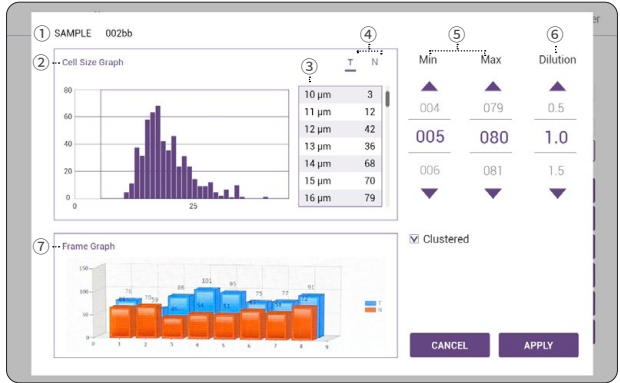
① SAMPLE 002bb

② Cell Size Graph

80
60
40
20
0
0
25

③

| | |
|---|---|
| 10 µm | 3 |
| 11 µm | 12 |
| 12 µm | 42 |
| 13 µm | 36 |
| 14 µm | 68 |
| 15 µm | 70 |
| 16 µm | 79 |

④ T N

⑤ Min Max

⑥ Dilution

004 079 0.5
005 080 1.0
006 081 1.5

☑ Clustered

⑦ Frame Graph

150
100
50
0
78 70 59 88 101 95 75 77 91
T
N
0 1 2 3 4 5 6 7 8 9

CANCEL
APPLY